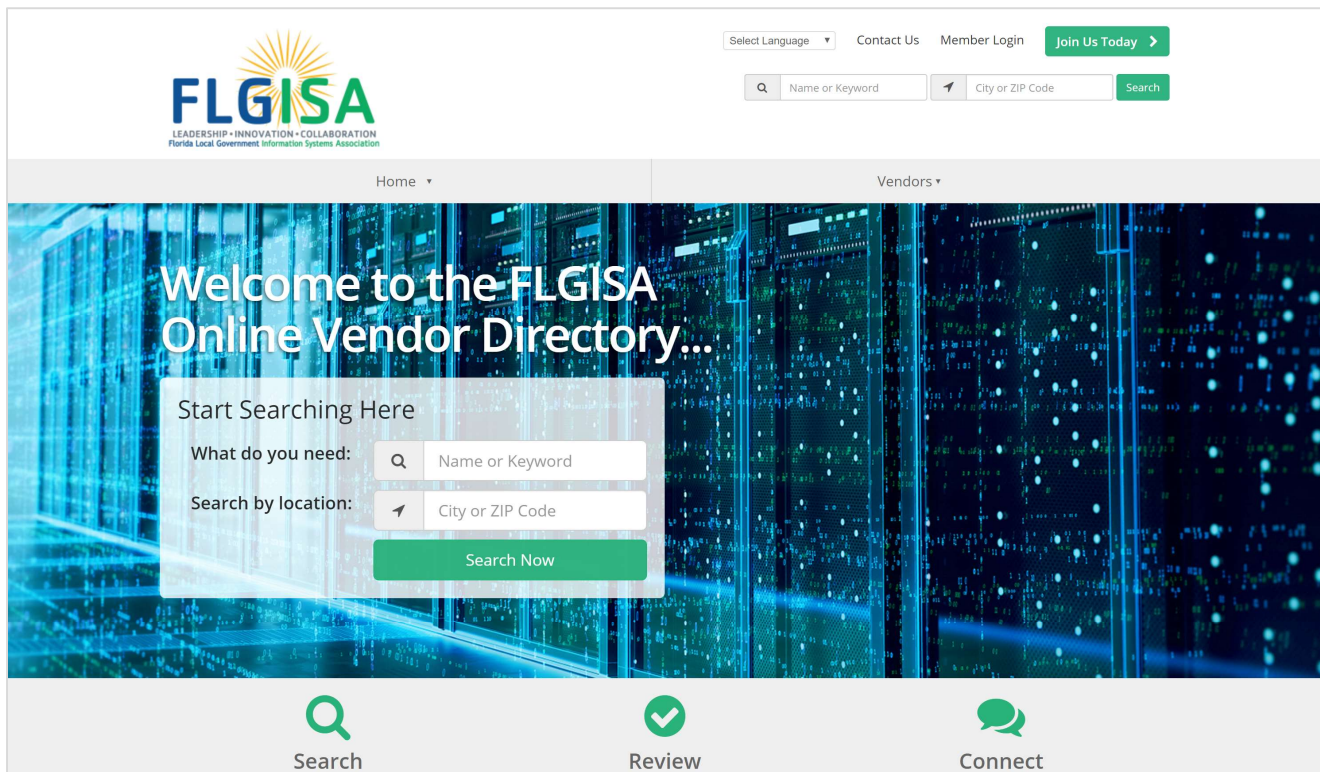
FLGISA
LEADERSHIP • INNOVATION • COLLABORATION
Florida Local Government Information Systems Association

Select Language ▾ Contact Us Member Login Join Us Today ›

Name or Keyword City or ZIP Code Search

Home ▾ Vendors ▾

Welcome to the FLGISA Online Vendor Directory...

Start Searching Here

What do you need: Name or Keyword

Search by location: City or ZIP Code

Search Now

Search

Review

Connect